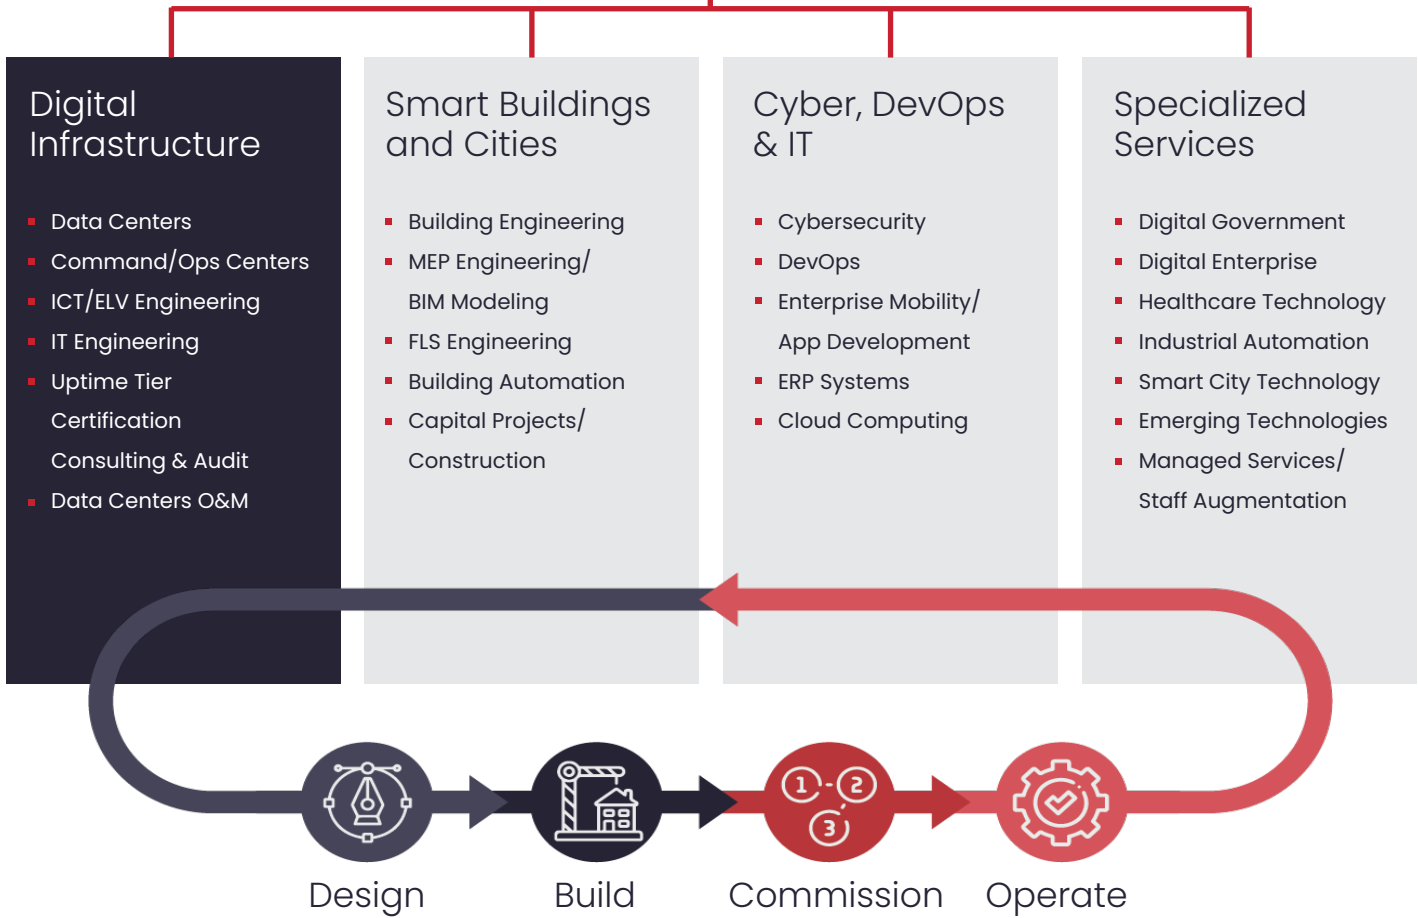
Digital Infrastructure

- Data Centers
- Command/Ops Centers
- ICT/ELV Engineering
- IT Engineering
- Uptime Tier Certification Consulting & Audit
- Data Centers O&M

Smart Buildings and Cities

- Building Engineering
- MEP Engineering/ BIM Modeling
- FLS Engineering
- Building Automation
- Capital Projects/ Construction

Cyber, DevOps & IT

- Cybersecurity
- DevOps
- Enterprise Mobility/ App Development
- ERP Systems
- Cloud Computing

Specialized Services

- Digital Government
- Digital Enterprise
- Healthcare Technology
- Industrial Automation
- Smart City Technology
- Emerging Technologies
- Managed Services/ Staff Augmentation

1 2 3

Design Build Commission Operate